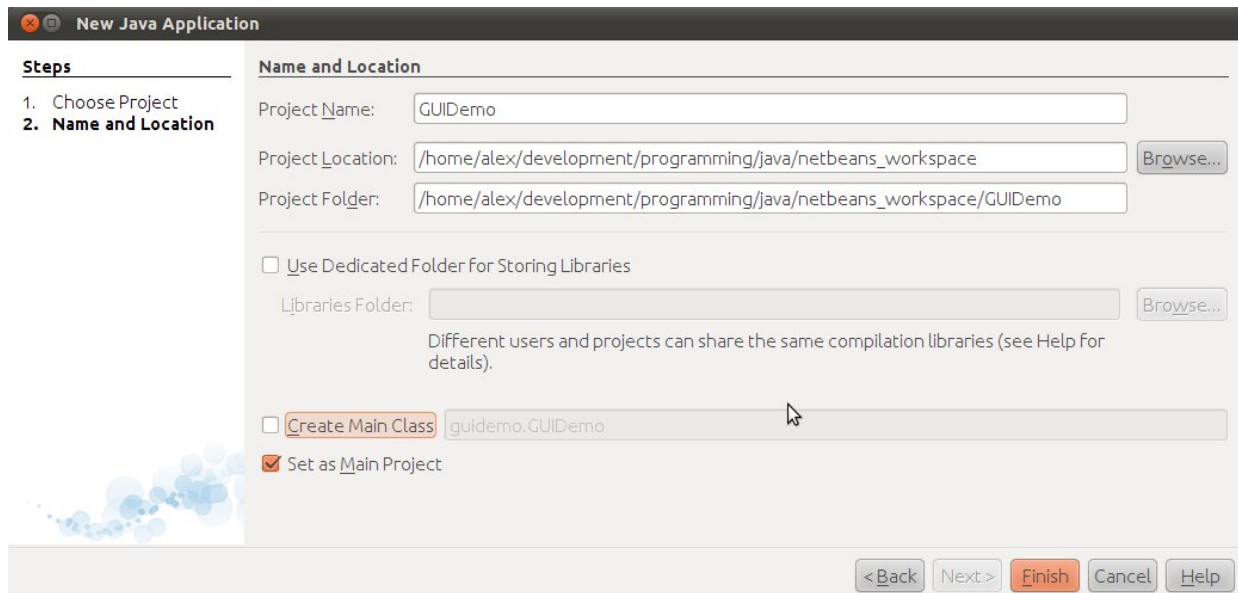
New Java Application

Steps

1. Choose Project
2. Name and Location

Name and Location

Project Name: GUIDemo

Project Location: /home/alex/development/programming/java/netbeans_workspace Browse...

Project Folder: /home/alex/development/programming/java/netbeans_workspace/GUIDemo

Use Dedicated Folder for Storing Libraries

Libraries Folder: Browse...

Different users and projects can share the same compilation libraries (see Help for details).

Create Main Class guidemo.GUIDemo

Set as Main Project

< Back Next > Finish Cancel Help